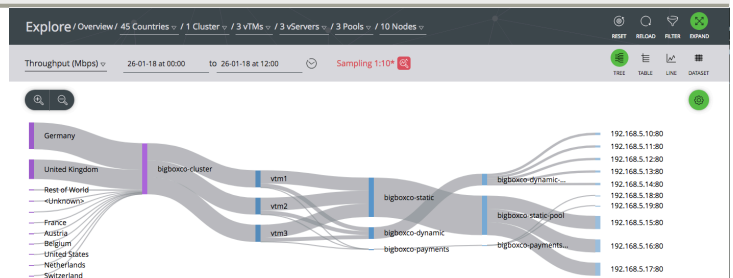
Explore / Overview / 45 Countries / 1 Cluster / 3 vTMs / 3 vServers / 3 Pools / 10 Nodes

RESET RELOAD FILTER EXPAND

Throughput (Mbps) 26-01-18 at 00:00 to 26-01-18 at 12:00 Sampling 1:10%

TREE TABLE LINE DATASET

Germany
United Kingdom
Rest of World
<Unknown>
France
Austria
Belgium
United States
Netherlands
Switzerland

bigboxco-cluster

vtm1
vtm2
vtm3

bigboxco-static
bigboxco-dynamic
bigboxco-payments

bigboxco-dynamic-...
bigboxco static pool
bigboxco-payments-...

192.168.5.10:80
192.168.5.11:80
192.168.5.12:80
192.168.5.13:80
192.168.5.14:80
192.168.5.18:80
192.168.5.19:80
192.168.5.15:80
192.168.5.16:80
192.168.5.17:80